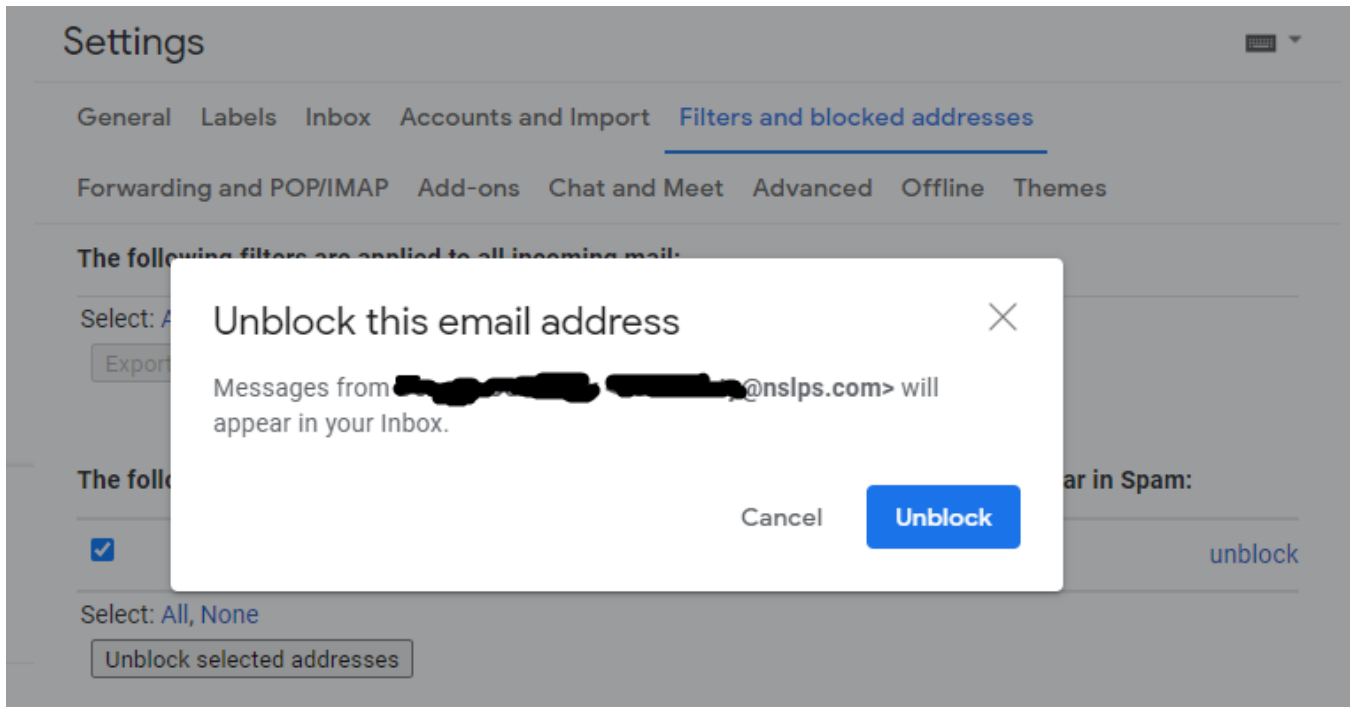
Settings

General Labels Inbox Accounts and Import Filters and blocked addresses

Forwarding and POP/IMAP Add-ons Chat and Meet Advanced Offline Themes

The following filters are applied to all incoming mail:

Select: A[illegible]

Export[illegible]

Unblock this email address

Messages from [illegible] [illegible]@nslps.com> will appear in your Inbox.

Cancel Unblock

The follo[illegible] ar in Spam:

unblock

Select: All, None

Unblock selected addresses